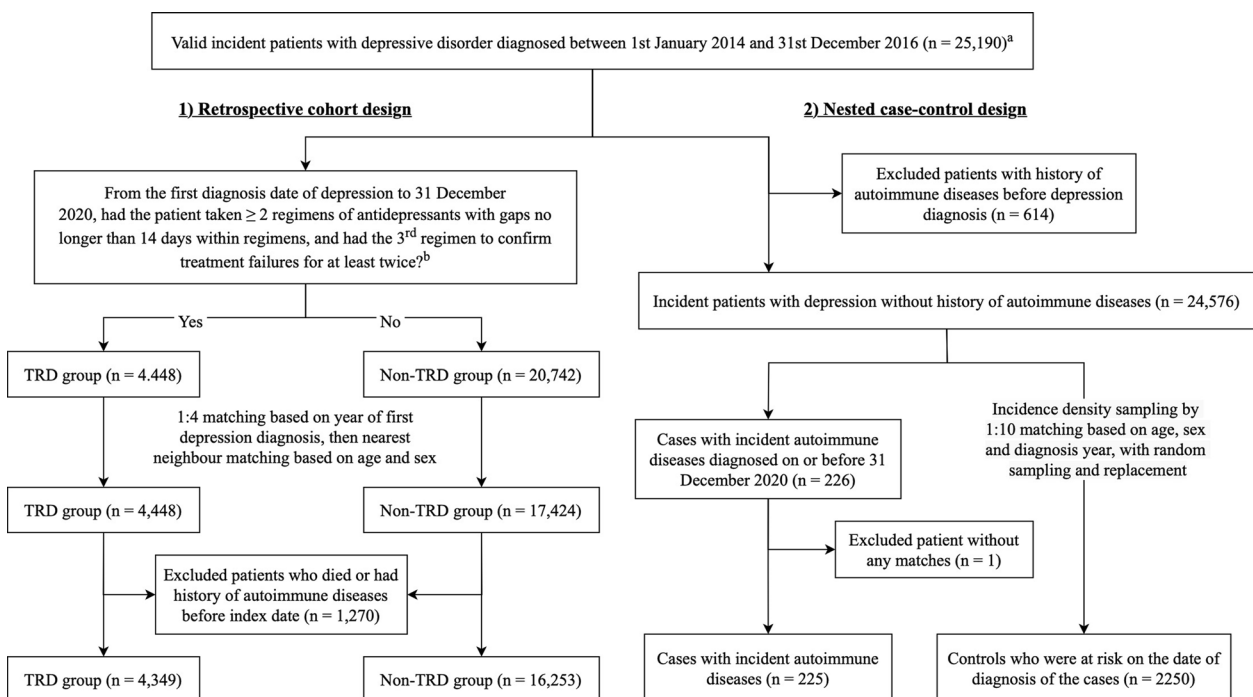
Valid incident patients with depressive disorder diagnosed between 1st January 2014 and 31st December 2016 (n = 25,190)$^{a}$

1) Retrospective cohort design

2) Nested case-control design

From the first diagnosis date of depression to 31 December 2020, had the patient taken $\geq$ 2 regimens of antidepressants with gaps no longer than 14 days within regimens, and had the 3$^{rd}$ regimen to confirm treatment failures for at least twice?$^{b}$

Excluded patients with history of autoimmune diseases before depression diagnosis (n = 614)

Incident patients with depression without history of autoimmune diseases (n = 24,576)

Yes

No

TRD group (n = 4.448)

Non-TRD group (n = 20,742)

1:4 matching based on year of first depression diagnosis, then nearest neighbour matching based on age and sex

Cases with incident autoimmune diseases diagnosed on or before 31 December 2020 (n = 226)

Incidence density sampling by 1:10 matching based on age, sex and diagnosis year, with random sampling and replacement

TRD group (n = 4,448)

Non-TRD group (n = 17,424)

Excluded patient without any matches (n = 1)

Excluded patients who died or had history of autoimmune diseases before index date (n = 1,270)

TRD group (n = 4,349)

Non-TRD group (n = 16,253)

Cases with incident autoimmune diseases (n = 225)

Controls who were at risk on the date of diagnosis of the cases (n = 2250)